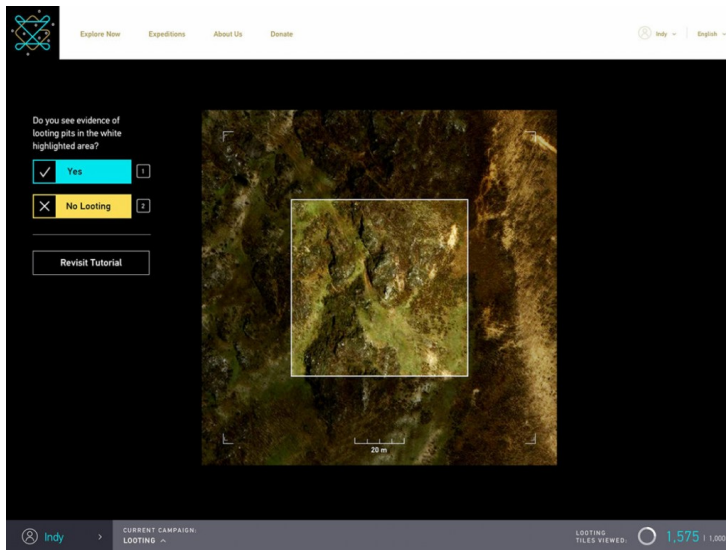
Explore Now Expeditions About Us Donate

Indy English

Do you see evidence of looting pits in the white highlighted area?

Yes 1

No Looting 2

Revisit Tutorial

20 m

Indy

CURRENT CAMPAIGN:
LOOTING

LOOTING TILES VIEWED: 1,575 / 1,000